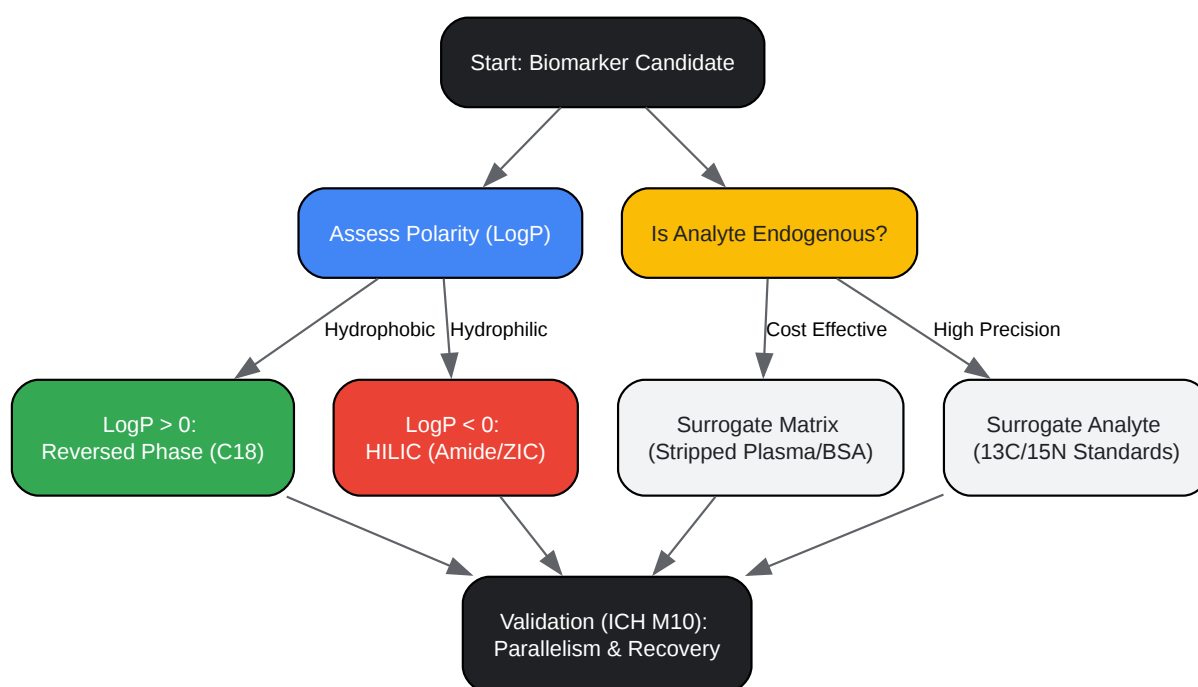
Start: Biomarker Candidate

Assess Polarity (LogP)

Is Analyte Endogenous?

Hydrophobic

Hydrophilic

Cost Effective

High Precision

LogP > 0:
Reversed Phase (C18)

LogP < 0:
HILIC (Amide/ZIC)

Surrogate Matrix
(Stripped Plasma/BSA)

Surrogate Analyte
(13C/15N Standards)

Validation (ICH M10):
Parallelism & Recovery